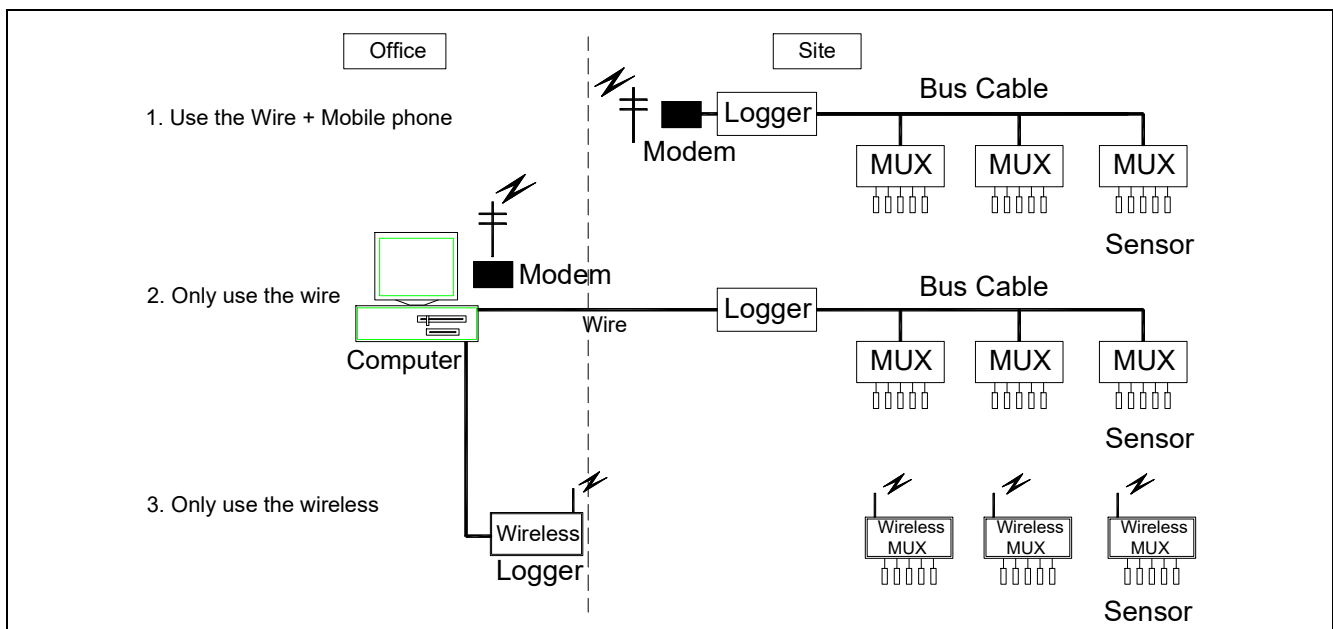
Office

Site

1. Use the Wire + Mobile phone

Modem

Logger

Bus Cable

MUX

MUX

MUX

Sensor

Modem

2. Only use the wire

Logger

Bus Cable

Wire

Computer

MUX

MUX

MUX

Sensor

3. Only use the wireless

Wireless

Logger

Wireless MUX

Wireless MUX

Wireless MUX

Sensor